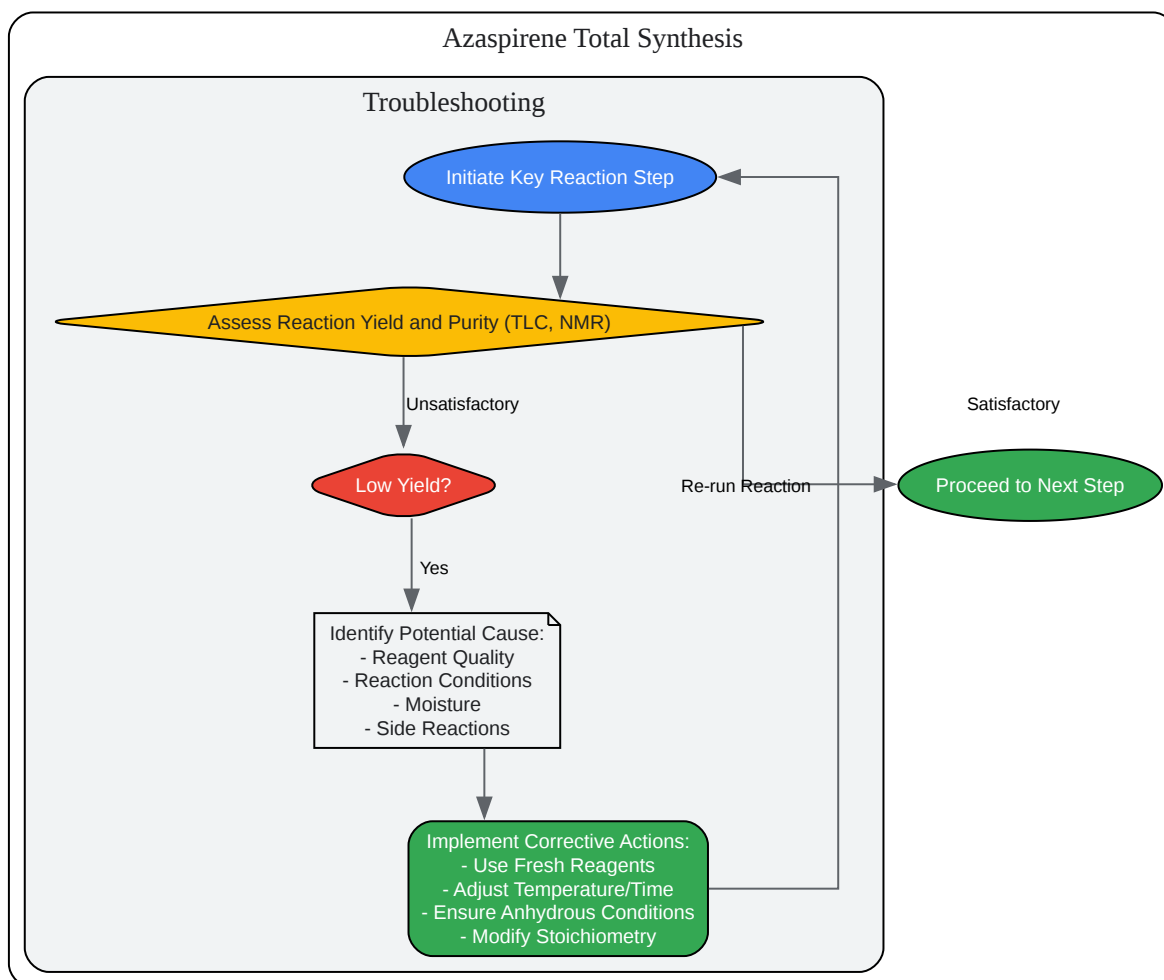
Azaspirene Total Synthesis

Troubleshooting

Initiate Key Reaction Step

Assess Reaction Yield and Purity (TLC, NMR)

Unsatisfactory

Satisfactory

Low Yield?

Re-run Reaction

Proceed to Next Step

Yes

Identify Potential Cause:
- Reagent Quality
- Reaction Conditions
- Moisture
- Side Reactions

Implement Corrective Actions:
- Use Fresh Reagents
- Adjust Temperature/Time
- Ensure Anhydrous Conditions
- Modify Stoichiometry